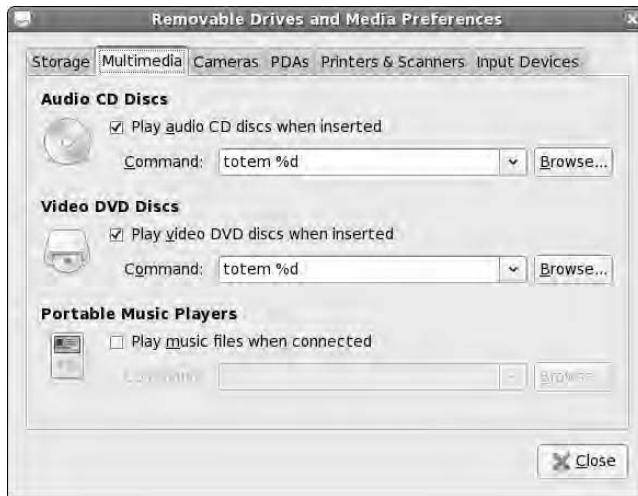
Removable Drives and Media Preferences

Storage Multimedia Cameras PDAs Printers & Scanners Input Devices

Audio CD Discs

☑ Play audio CD discs when inserted

Command: totem %d Browse...

Video DVD Discs

☑ Play video DVD discs when inserted

Command: totem %d Browse...

Portable Music Players

☐ Play music files when connected

Command: Browse...

Close